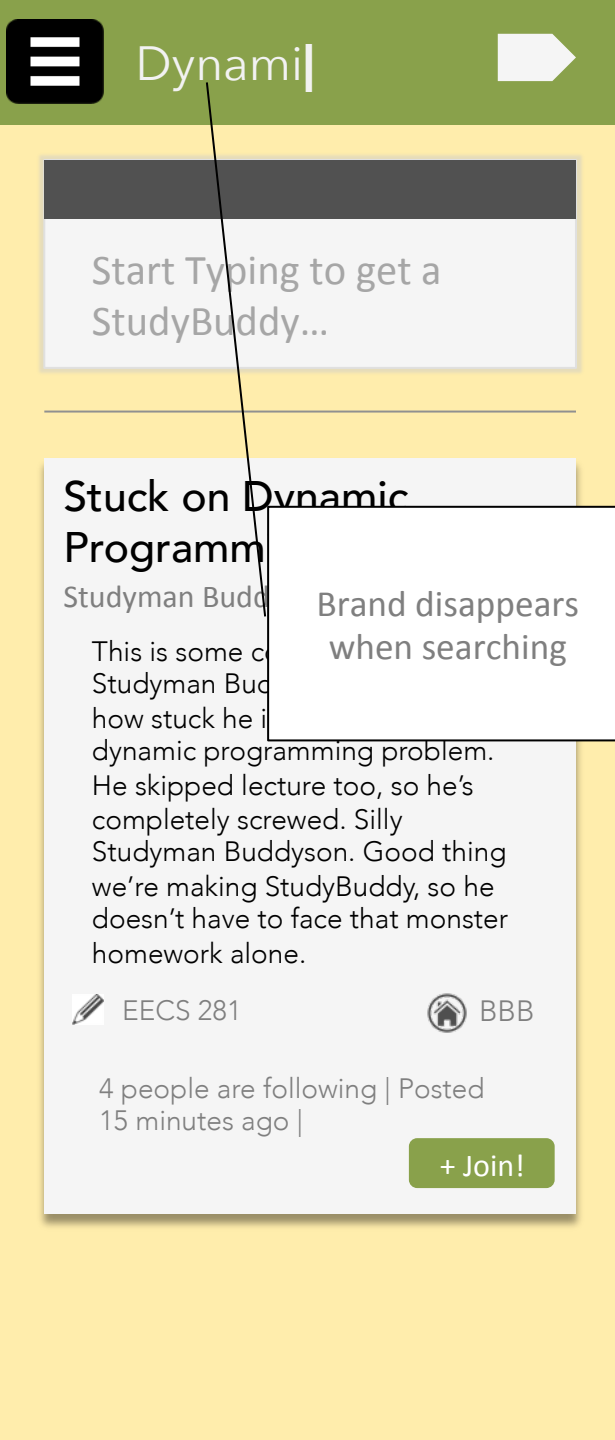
Dynami

Start Typing to get a StudyBuddy...

Stuck on Dynamic Programm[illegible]

Studyman Budd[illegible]

Brand disappears when searching

This is some c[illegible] Studyman Bud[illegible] how stuck he i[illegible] dynamic programming problem. He skipped lecture too, so he's completely screwed. Silly Studyman Buddyson. Good thing we're making StudyBuddy, so he doesn't have to face that monster homework alone.

EECS 281

BBB

4 people are following | Posted 15 minutes ago |

+ Join!